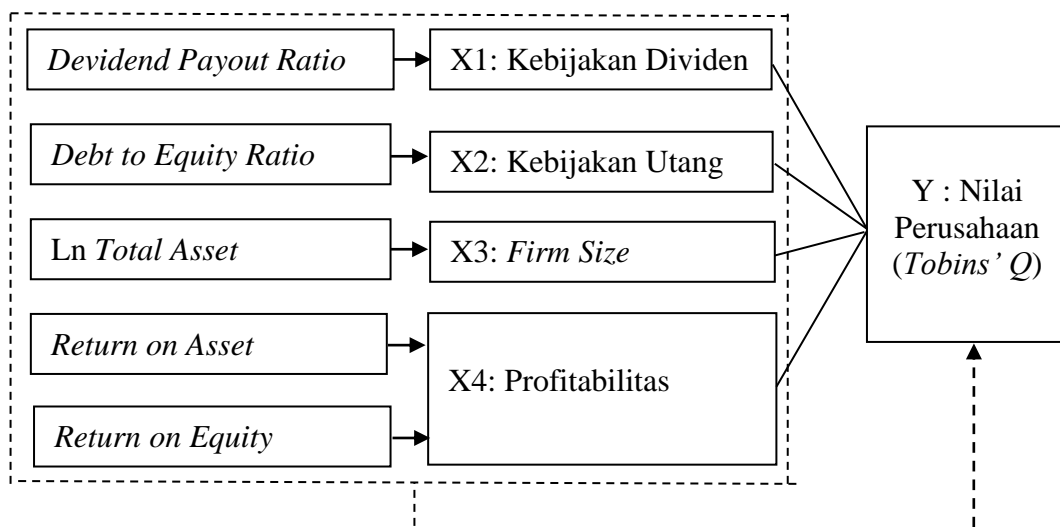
Devidend Payout Ratio

X1: Kebijakan Dividen

Debt to Equity Ratio

X2: Kebijakan Utang

Ln Total Asset

X3: Firm Size

Return on Asset

Return on Equity

X4: Profitabilitas

Y : Nilai Perusahaan (Tobins' Q)